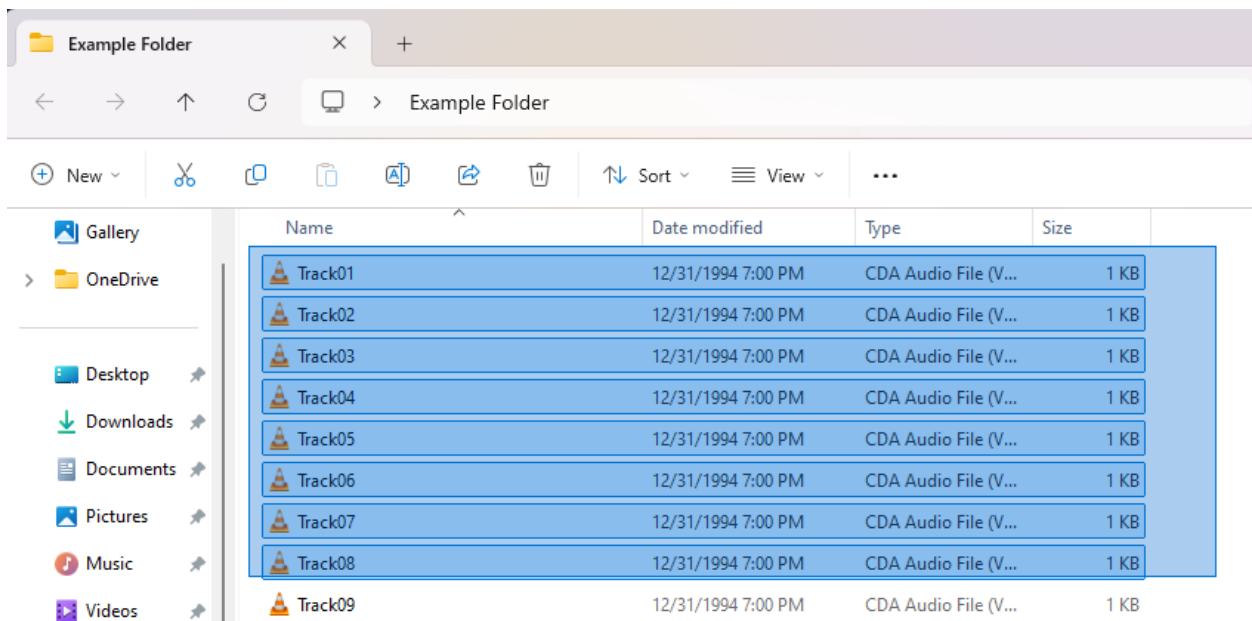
Example Folder ×  +

Example Folder

New  Sort  View  ...

Gallery
OneDrive
Desktop
Downloads
Documents
Pictures
Music
Videos

| Name | Date modified | Type | Size |
|---|---|---|---|
| Track01 | 12/31/1994 7:00 PM | CDA Audio File (V... | 1 KB |
| Track02 | 12/31/1994 7:00 PM | CDA Audio File (V... | 1 KB |
| Track03 | 12/31/1994 7:00 PM | CDA Audio File (V... | 1 KB |
| Track04 | 12/31/1994 7:00 PM | CDA Audio File (V... | 1 KB |
| Track05 | 12/31/1994 7:00 PM | CDA Audio File (V... | 1 KB |
| Track06 | 12/31/1994 7:00 PM | CDA Audio File (V... | 1 KB |
| Track07 | 12/31/1994 7:00 PM | CDA Audio File (V... | 1 KB |
| Track08 | 12/31/1994 7:00 PM | CDA Audio File (V... | 1 KB |
| Track09 | 12/31/1994 7:00 PM | CDA Audio File (V... | 1 KB |